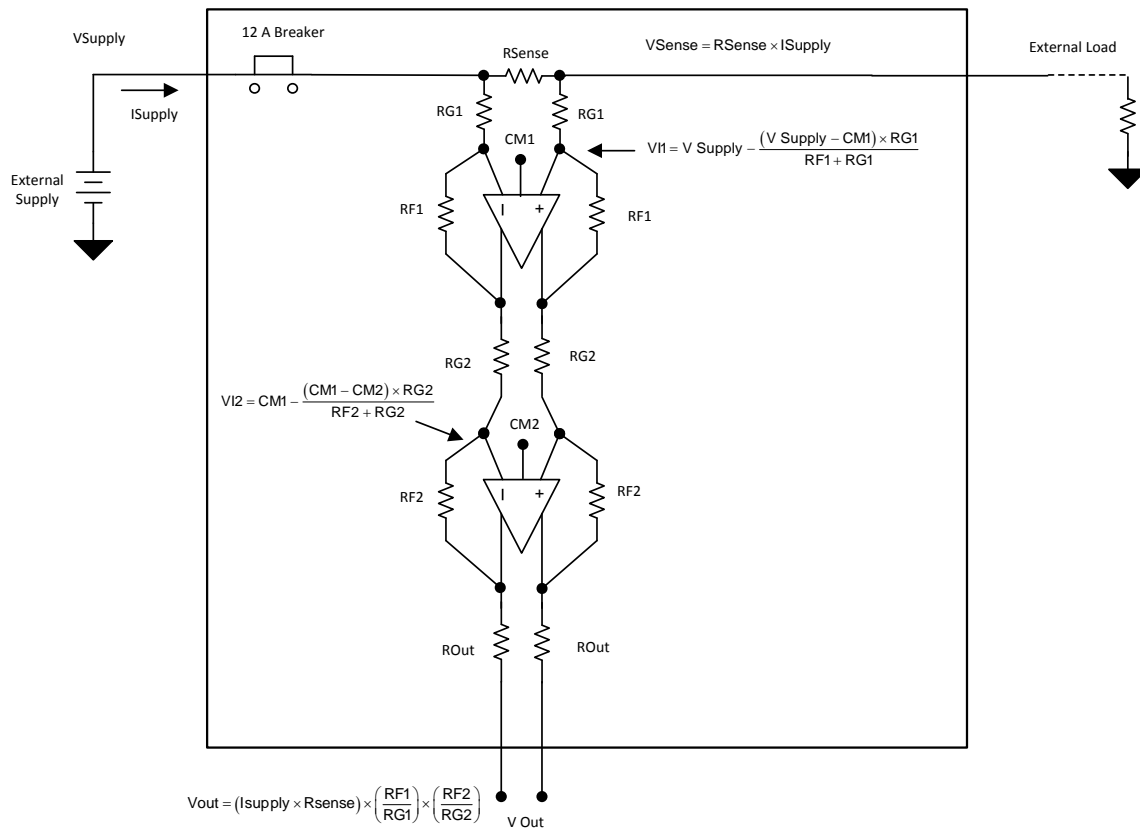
VSupply

12 A Breaker

RSense

VSense = RSense × ISupply

External Load

ISupply

RG1

RG1

CM1

$VI1 = V\ Supply - \frac{(V\ Supply - CM1) \times RG1}{RF1 + RG1}$

External Supply

RF1

I

+

RF1

RG2

RG2

$VI2 = CM1 - \frac{(CM1 - CM2) \times RG2}{RF2 + RG2}$

CM2

RF2

I

+

RF2

ROut

ROut

$Vout = (Isupply \times Rsense) \times \left(\frac{RF1}{RG1}\right) \times \left(\frac{RF2}{RG2}\right)$

V Out